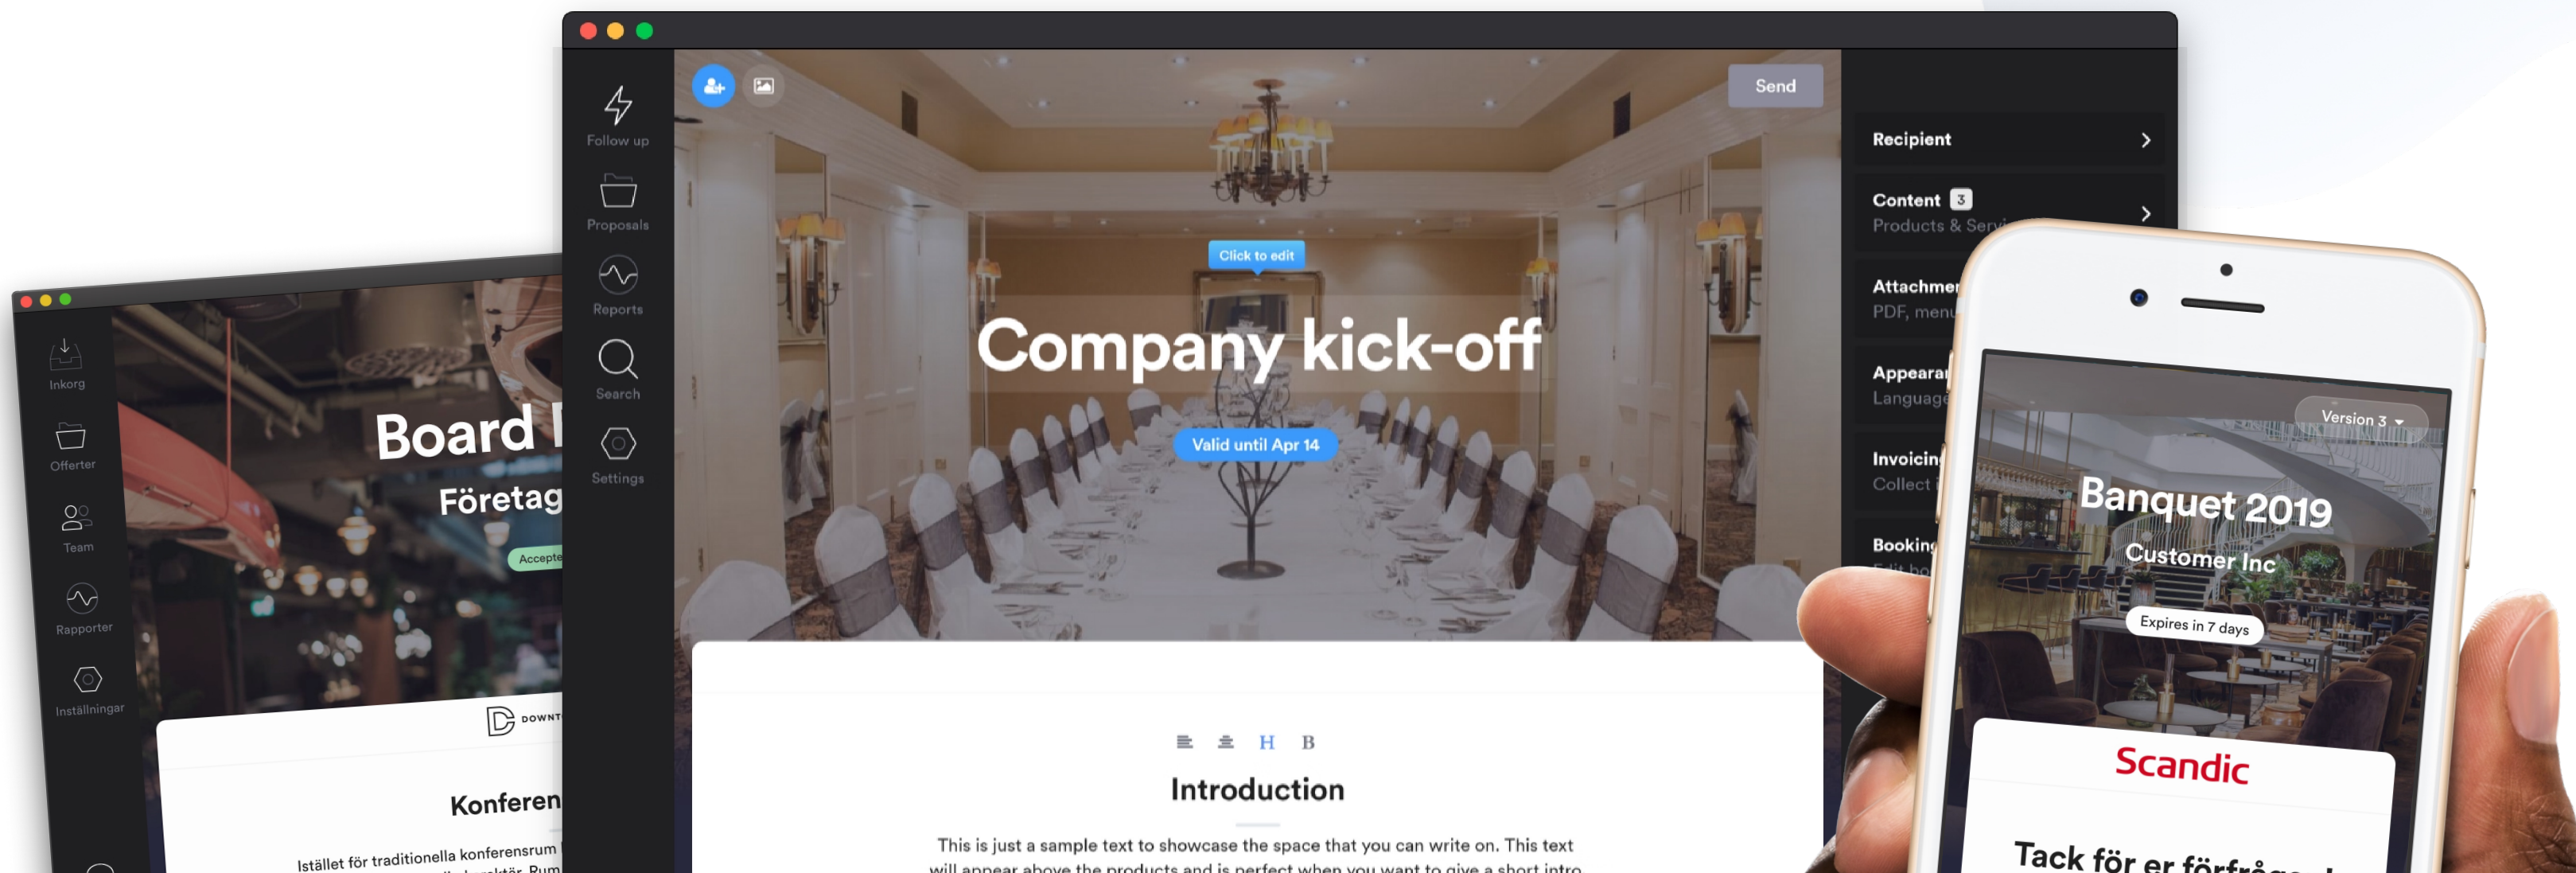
Inkorg

Offerter

Team

Rapporter

Inställningar

Board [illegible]

Företag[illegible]

Accepte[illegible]

DOWNT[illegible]

Konferen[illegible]

Istället för traditionella konferensrum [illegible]

Follow up

Proposals

Reports

Search

Settings

Send

Click to edit

Company kick-off

Valid until Apr 14

H B

Introduction

This is just a sample text to showcase the space that you can write on. This text will appear above the products and is perfect when you want to give a short intro

Recipient

Content 3
Products & Serv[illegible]

Attachme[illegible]
PDF, menu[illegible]

Appeara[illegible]
Language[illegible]

Invoicin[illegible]
Collect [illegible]

Bookin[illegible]

Version 3

Banquet 2019

Customer Inc

Expires in 7 days

Scandic

Tack för er förfrå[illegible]